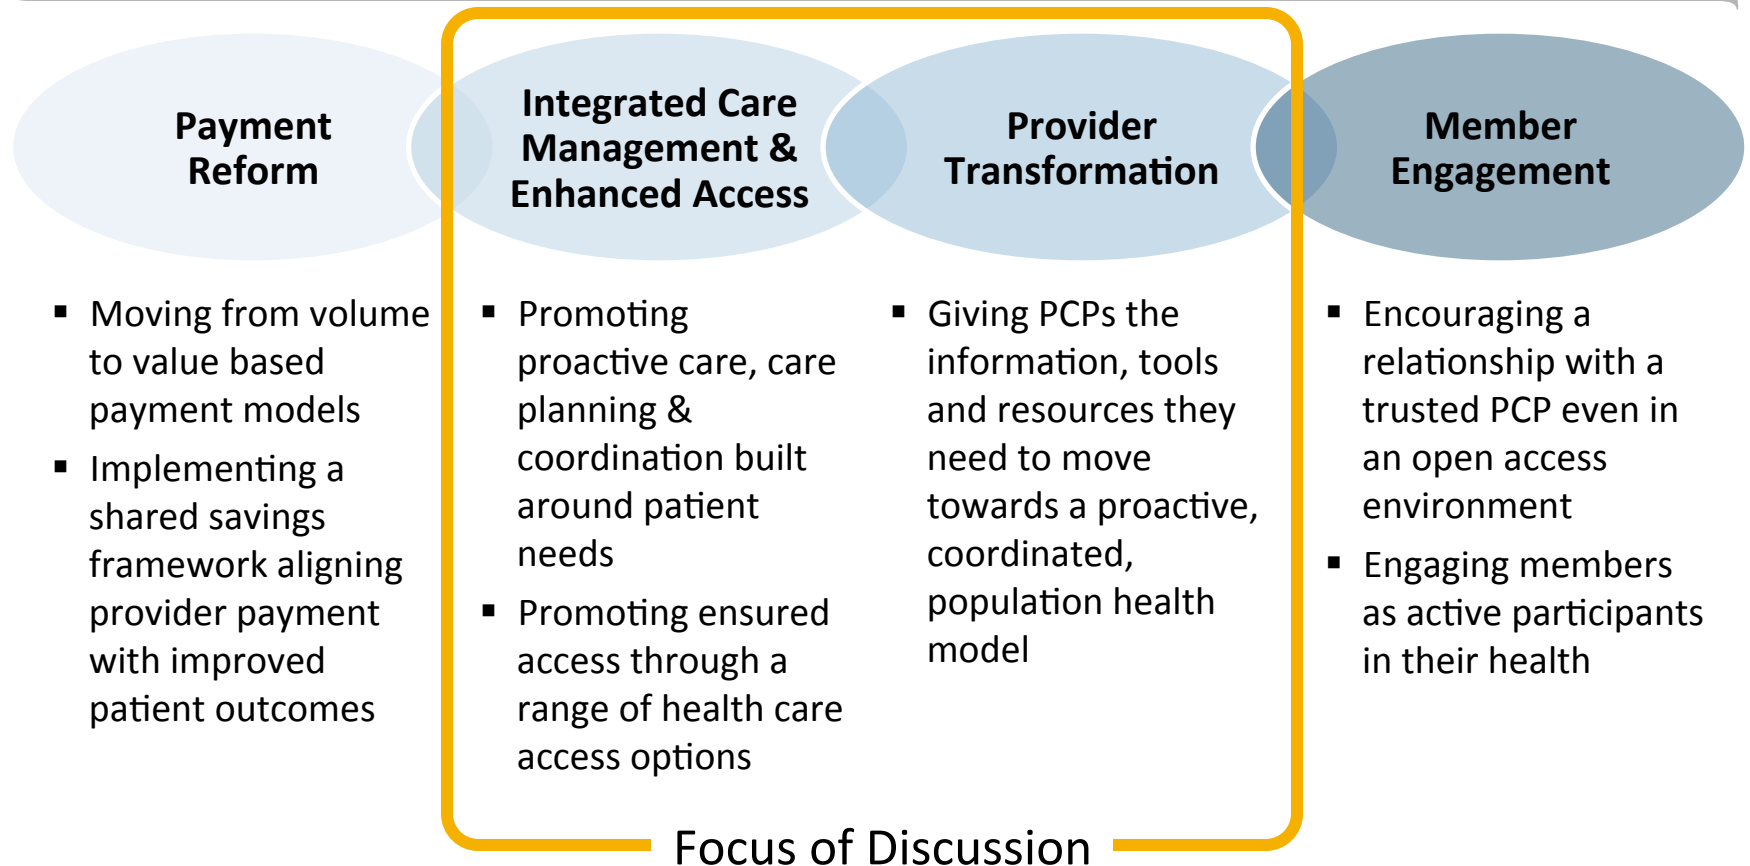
Payment Reform

- Moving from volume to value based payment models
- Implementing a shared savings framework aligning provider payment with improved patient outcomes

Integrated Care Management & Enhanced Access

- Promoting proactive care, care planning & coordination built around patient needs
- Promoting ensured access through a range of health care access options

Provider Transformation

- Giving PCPs the information, tools and resources they need to move towards a proactive, coordinated, population health model

Member Engagement

- Encouraging a relationship with a trusted PCP even in an open access environment
- Engaging members as active participants in their health

Focus of Discussion